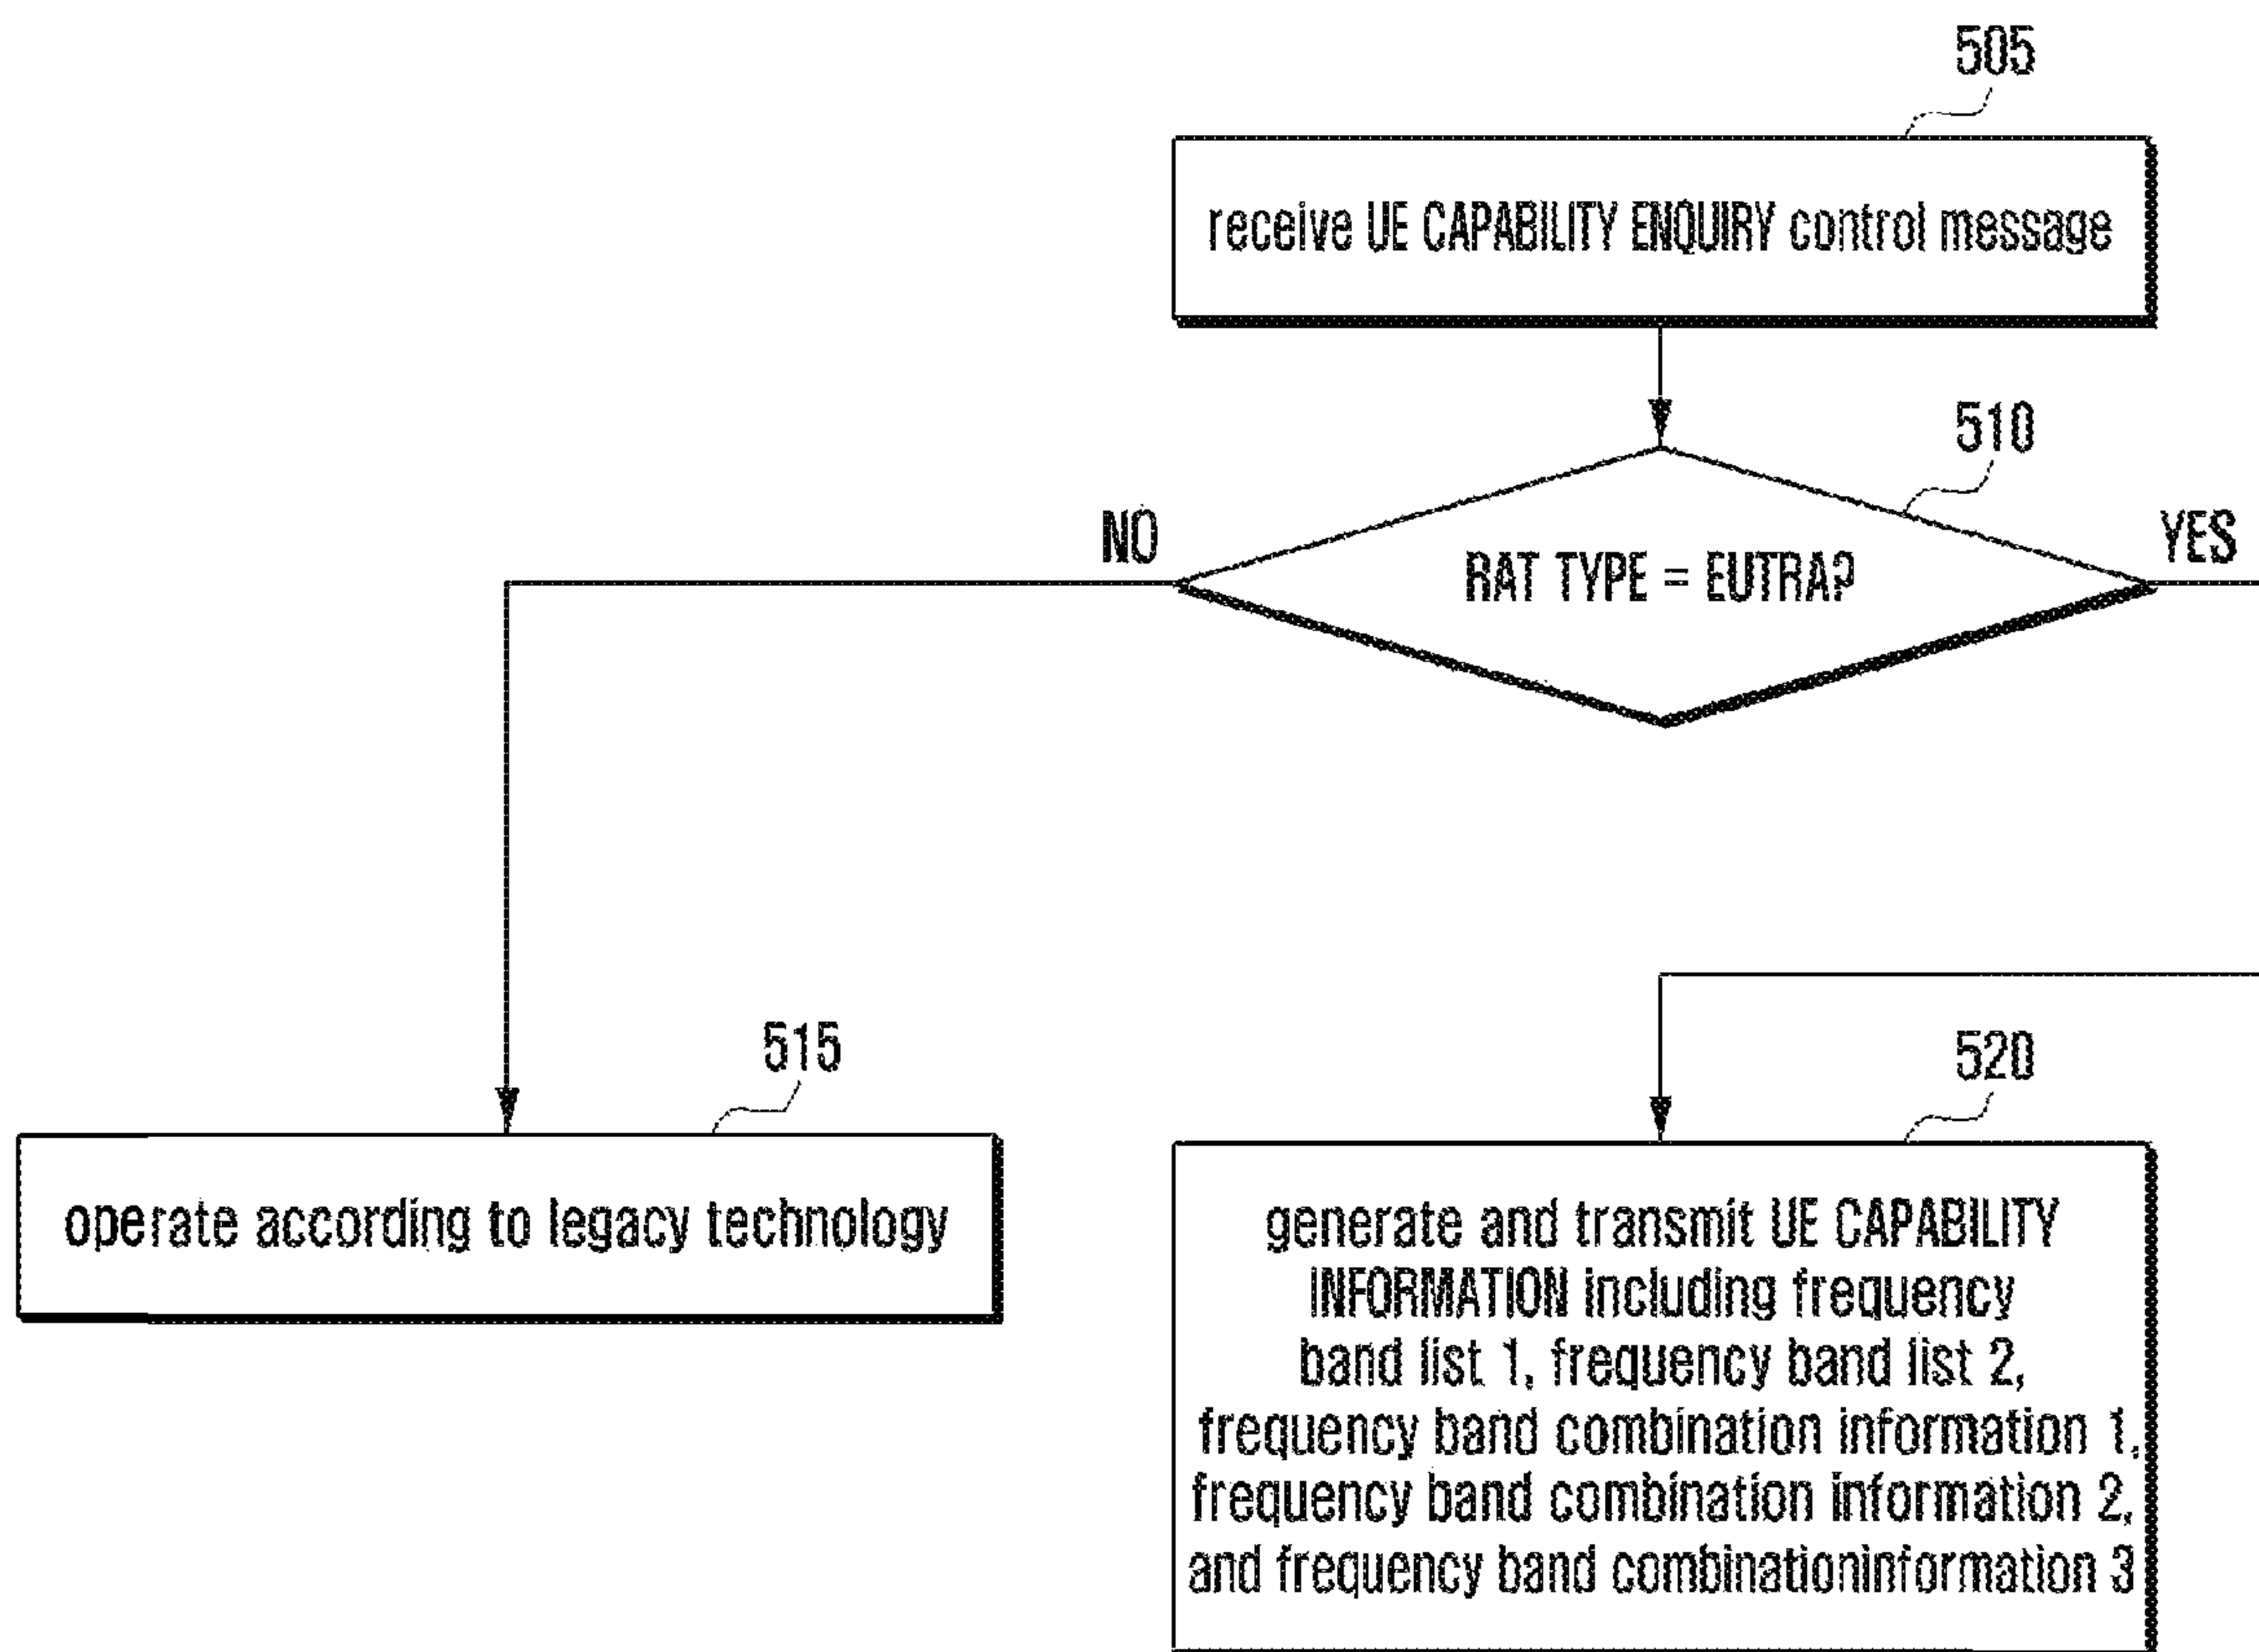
505

receive UE CAPABILITY ENQUIRY control message

510

NO

RAT TYPE = EUTRA?

YES

515

operate according to legacy technology

520

generate and transmit UE CAPABILITY INFORMATION including frequency band list 1, frequency band list 2, frequency band combination information 1, frequency band combination information 2, and frequency band combinationinformation 3